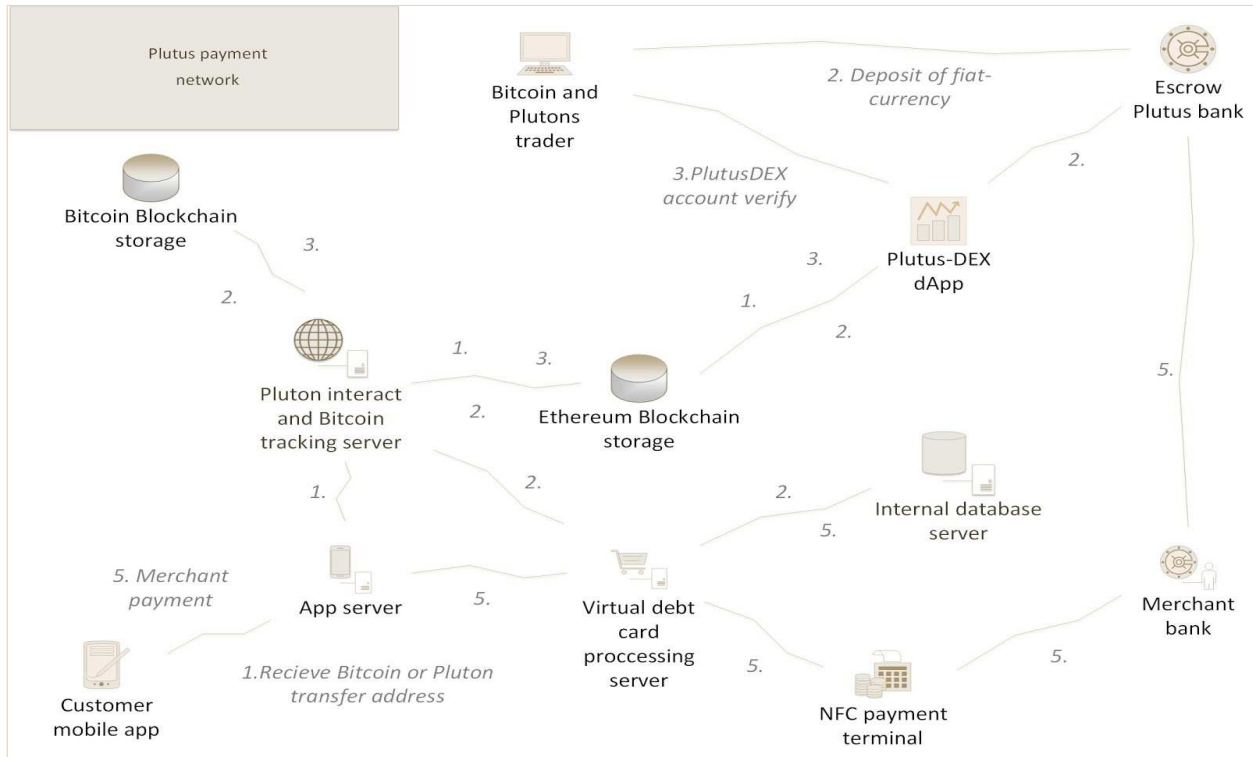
Plutus payment network

Bitcoin and Plutons trader

2. Deposit of fiat-currency

Escrow Plutus bank

3.PlutusDEX account verify

2.

Bitcoin Blockchain storage

3.

3.

Plutus-DEX dApp

2.

1.

2.

Pluton interact and Bitcoin tracking server

1.

3.

2.

Ethereum Blockchain storage

5.

1.

2.

2.

Internal database server

5.

5. Merchant payment

App server

5.

Virtual debt card proccessing server

Merchant bank

1.Recieve Bitcoin or Pluton transfer address

5.

5.

Customer mobile app

NFC payment terminal